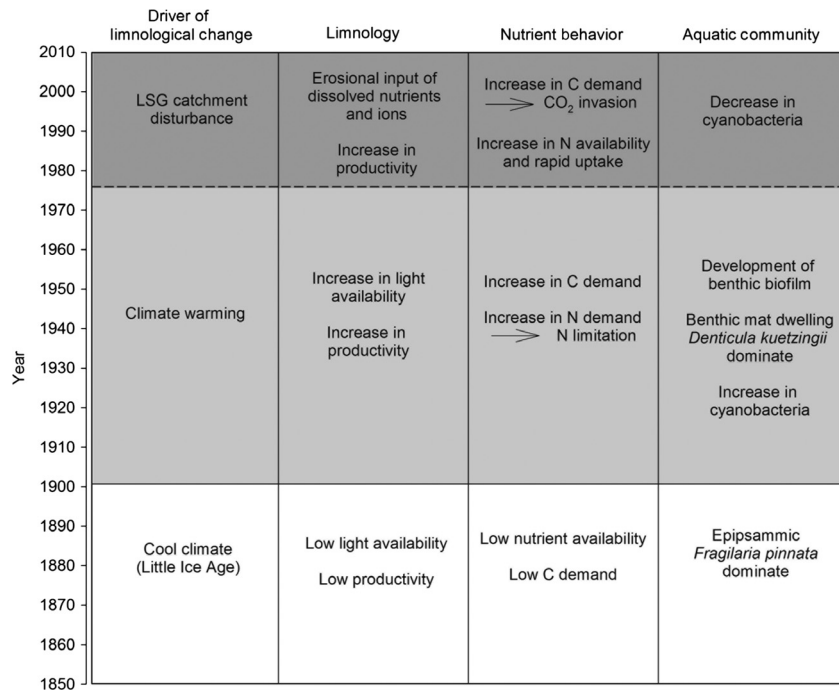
| Year | Driver of limnological change | Limnology | Nutrient behavior | Aquatic community |
|---|---|---|---|---|
| 2010–1976 | LSG catchment disturbance | Erosional input of dissolved nutrients and ions<br><br>Increase in productivity | Increase in C demand → $CO_2$ invasion<br><br>Increase in N availability and rapid uptake | Decrease in cyanobacteria |
| 1976–1900 | Climate warming | Increase in light availability<br><br>Increase in productivity | Increase in C demand<br><br>Increase in N demand → N limitation | Development of benthic biofilm<br><br>Benthic mat dwelling *Denticula kuetzingii* dominate<br><br>Increase in cyanobacteria |
| 1900–1850 | Cool climate (Little Ice Age) | Low light availability<br><br>Low productivity | Low nutrient availability<br><br>Low C demand | Epipsammic *Fragilaria pinnata* dominate |

Year: 2010, 2000, 1990, 1980, 1970, 1960, 1950, 1940, 1930, 1920, 1910, 1900, 1890, 1880, 1870, 1860, 1850